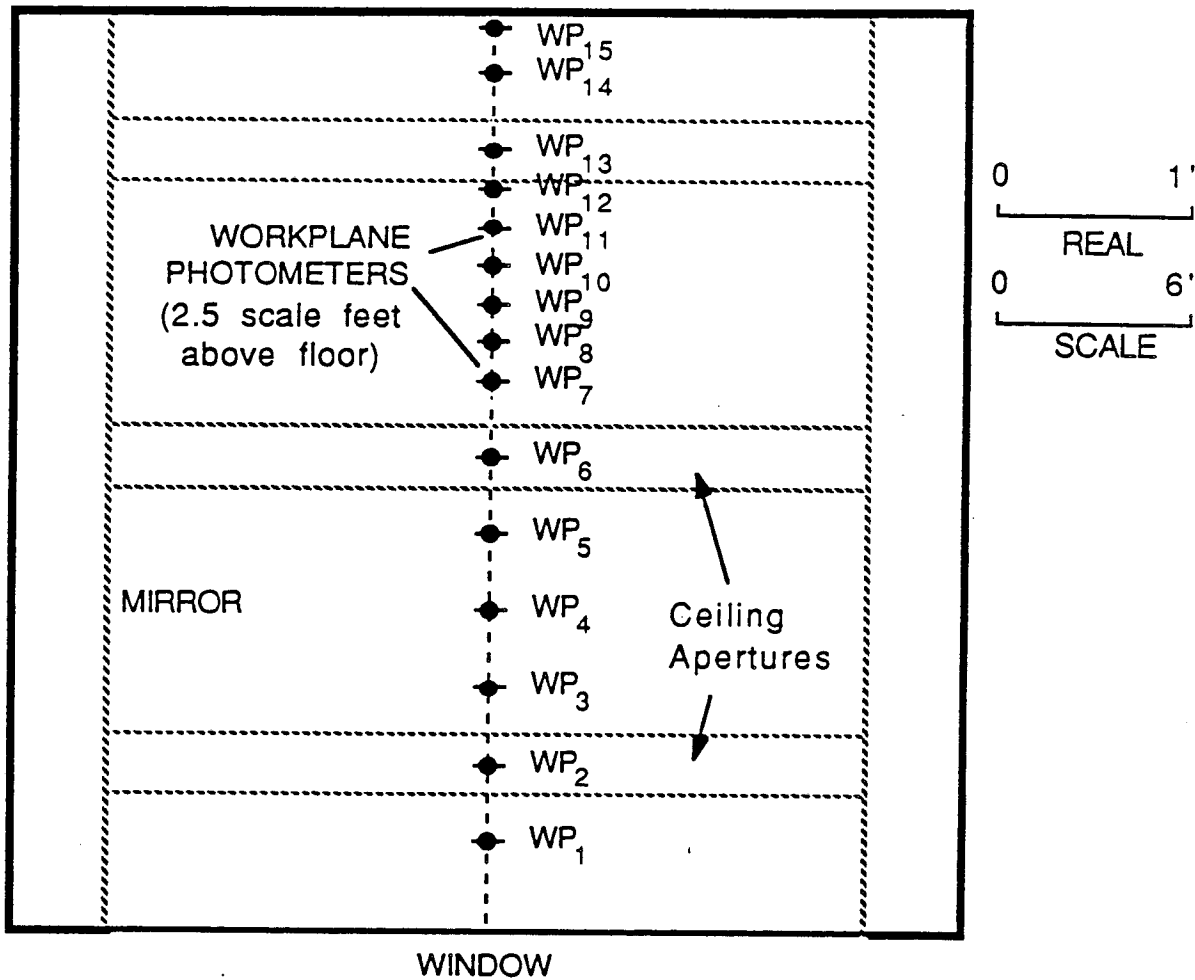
$WP_{15}$
$WP_{14}$
$WP_{13}$
$WP_{12}$
WORKPLANE PHOTOMETERS (2.5 scale feet above floor)
$WP_{11}$
$WP_{10}$
$WP_9$
$WP_8$
$WP_7$
$WP_6$
$WP_5$
MIRROR
$WP_4$
Ceiling Apertures
$WP_3$
$WP_2$
$WP_1$
WINDOW

0 1'
REAL
0 6'
SCALE